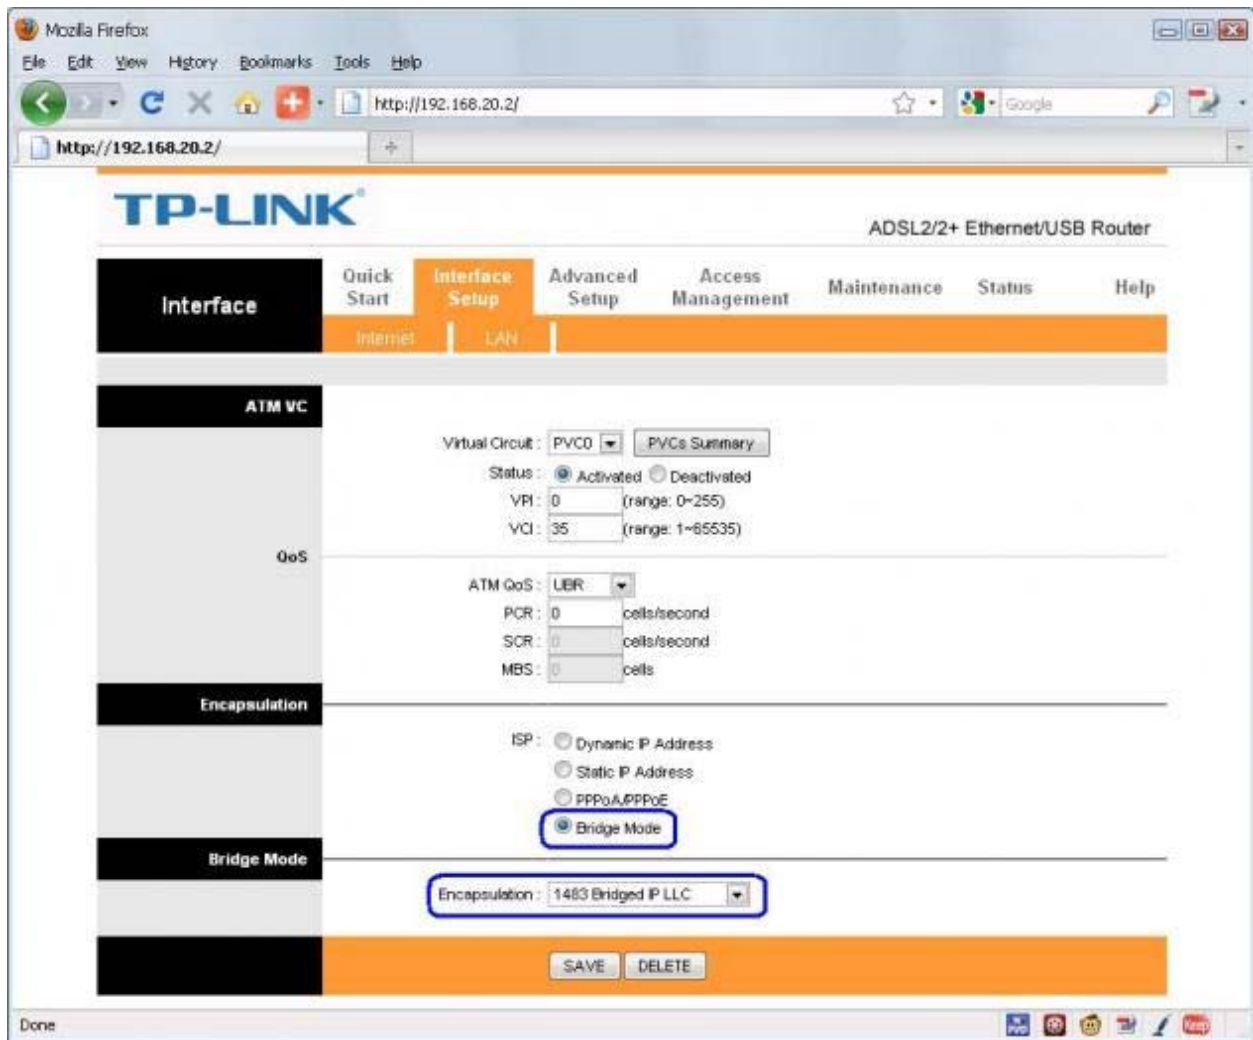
Mozilla Firefox

File Edit View History Bookmarks Tools Help

http://192.168.20.2/

Google

http://192.168.20.2/

TP-LINK

ADSL2/2+ Ethernet/USB Router

Interface

Quick Start

Interface Setup

Advanced Setup

Access Management

Maintenance

Status

Help

Internet

LAN

ATM VC

Virtual Circuit : PVC0 PVCs Summary

Status : Activated Deactivated

VPI : 0 (range: 0~255)

VCI : 35 (range: 1~65535)

QoS

ATM QoS : UBR

PCR : 0 cells/second

SCR : 0 cells/second

MBS : 0 cells

Encapsulation

ISP : Dynamic IP Address

Static IP Address

PPPoA/PPPoE

Bridge Mode

Bridge Mode

Encapsulation : 1483 Bridged IP LLC

SAVE DELETE

Done